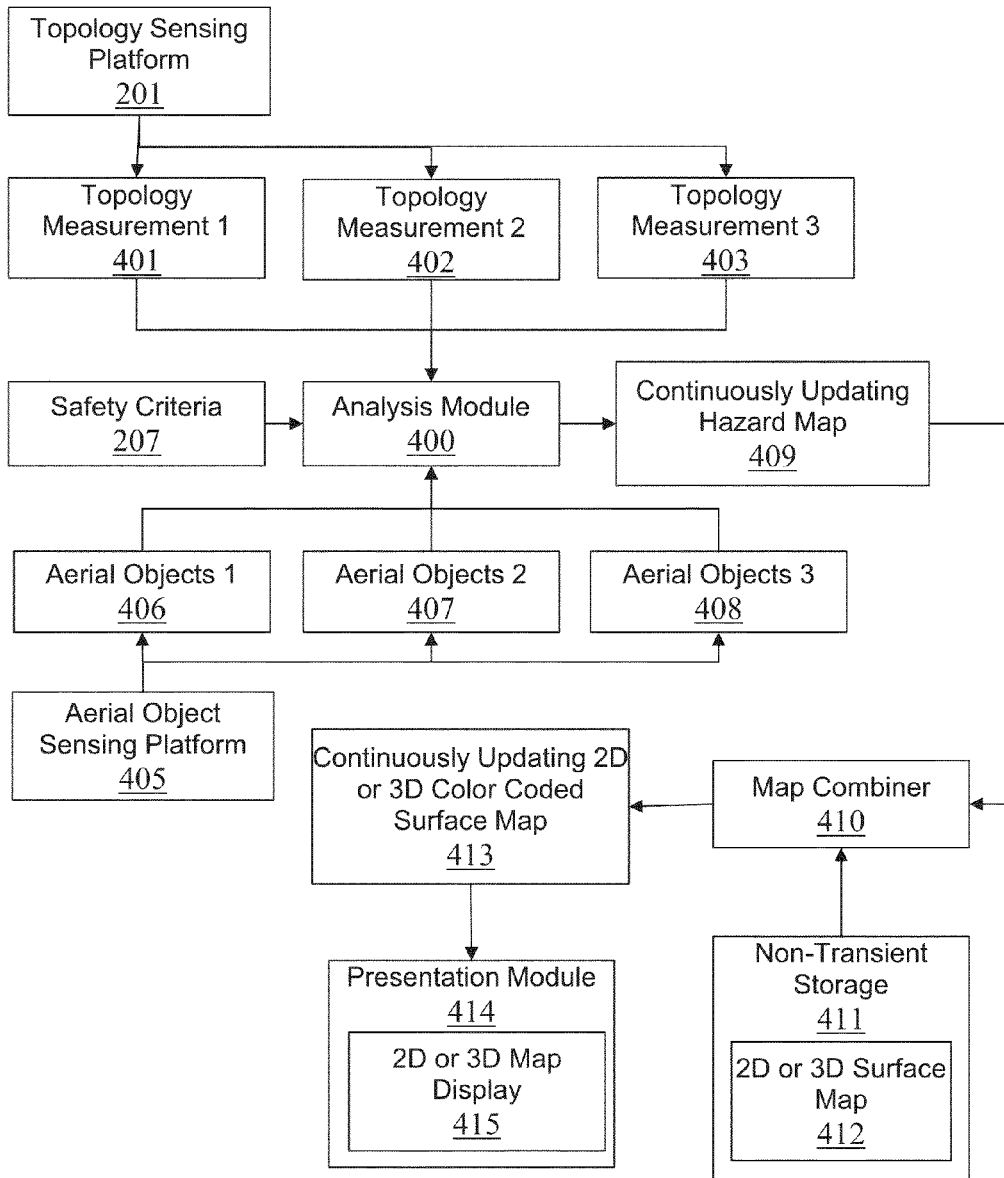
Topology Sensing Platform
201

Topology Measurement 1
401

Topology Measurement 2
402

Topology Measurement 3
403

Safety Criteria
207

Analysis Module
400

Continuously Updating Hazard Map
409

Aerial Objects 1
406

Aerial Objects 2
407

Aerial Objects 3
408

Aerial Object Sensing Platform
405

Continuously Updating 2D or 3D Color Coded Surface Map
413

Map Combiner
410

Presentation Module
414

2D or 3D Map Display
415

Non-Transient Storage
411

2D or 3D Surface Map
412